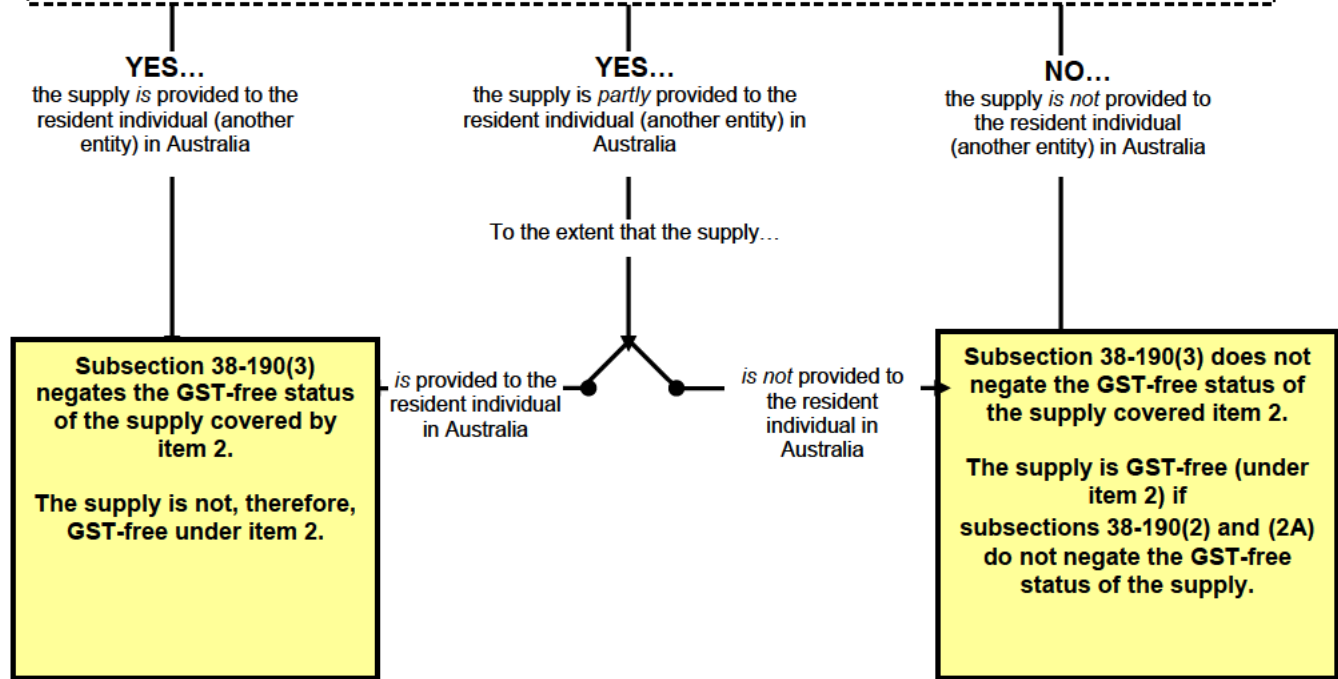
YES…
the supply is provided to the resident individual (another entity) in Australia

YES…
the supply is partly provided to the resident individual (another entity) in Australia

NO…
the supply is not provided to the resident individual (another entity) in Australia

To the extent that the supply…

is provided to the resident individual in Australia

is not provided to the resident individual in Australia

Subsection 38-190(3) negates the GST-free status of the supply covered by item 2.

The supply is not, therefore, GST-free under item 2.

Subsection 38-190(3) does not negate the GST-free status of the supply covered item 2.

The supply is GST-free (under item 2) if subsections 38-190(2) and (2A) do not negate the GST-free status of the supply.